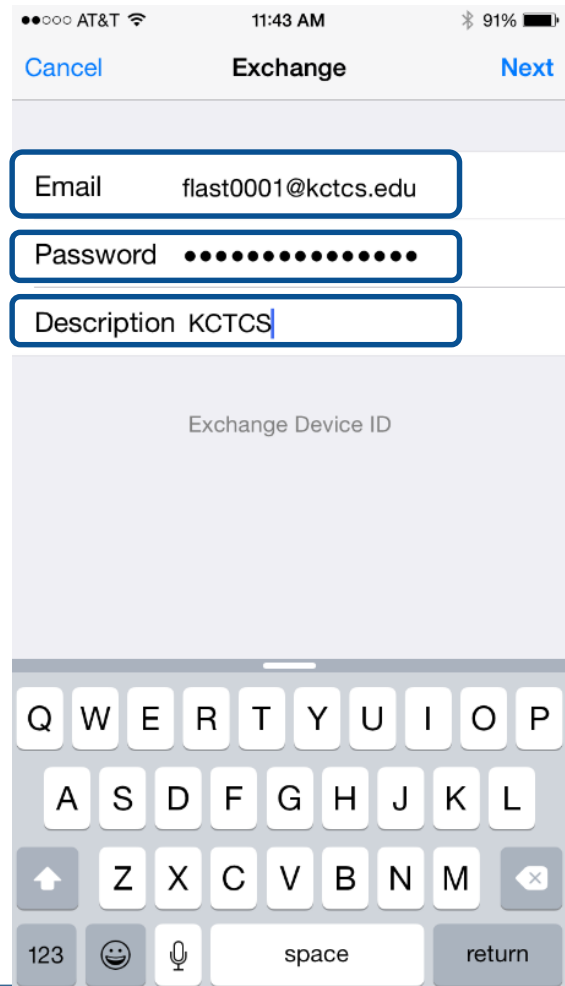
●●○○○ AT&T 11:43 AM 91%

Cancel Exchange Next

Email flast0001@kctcs.edu

Password •••••••••••••••

Description KCTCS

Exchange Device ID

Q W E R T Y U I O P
A S D F G H J K L
Z X C V B N M
123 space return